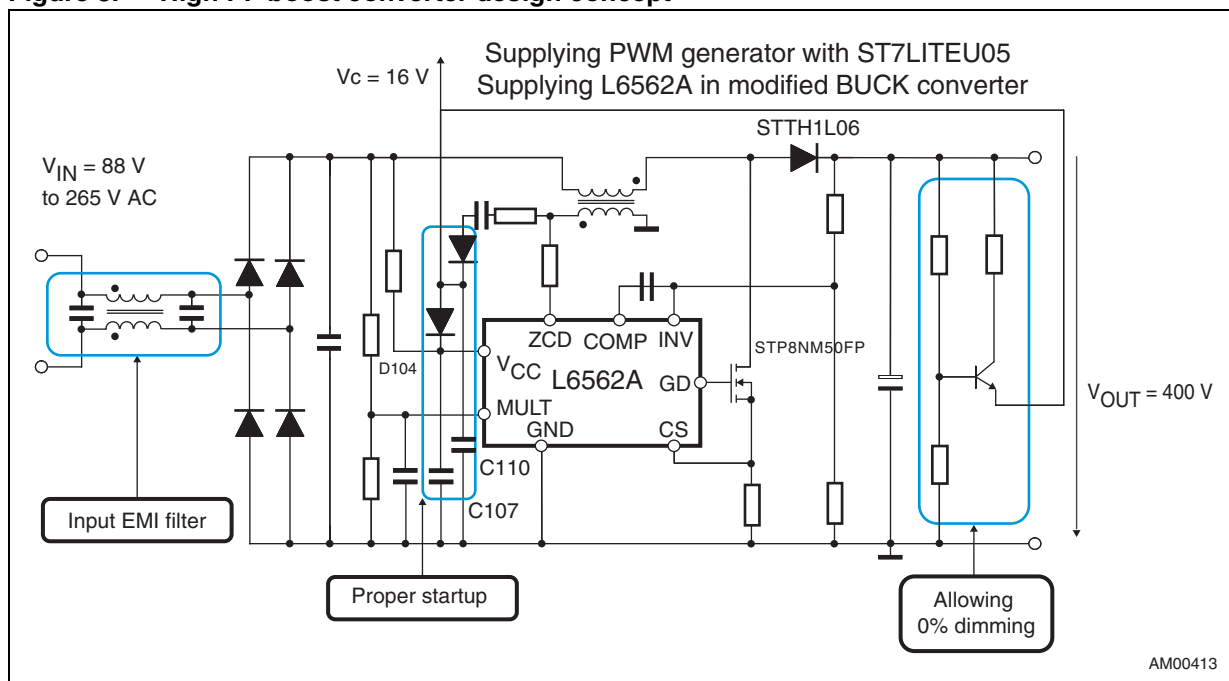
Figure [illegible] High PF boost converter design concept

Supplying PWM generator with ST7LITEU05
Supplying L6562A in modified BUCK converter

Vc = 16 V

STTH1L06

$V_{IN}$ = 88 V to 265 V AC

ZCD COMP INV

$V_{CC}$ L6562A GD

STP8NM50FP

D104

MULT

GND CS

C110

C107

$V_{OUT}$ = 400 V

Input EMI filter

Proper startup

Allowing 0% dimming

AM00413